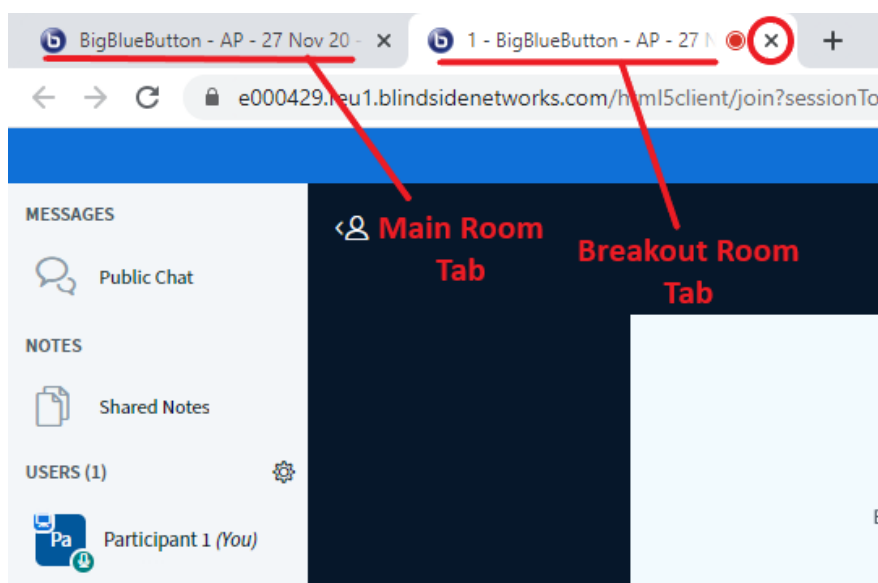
BigBlueButton - AP - 27 Nov 20 -
1 - BigBlueButton - AP - 27 N
e000429.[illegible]eu1.blindsidenetworks.com/h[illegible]l5client/join?sessionTo

MESSAGES
Public Chat
NOTES
Shared Notes
USERS (1)
Pa
Participant 1 *(You)*

Main Room Tab
Breakout Room Tab